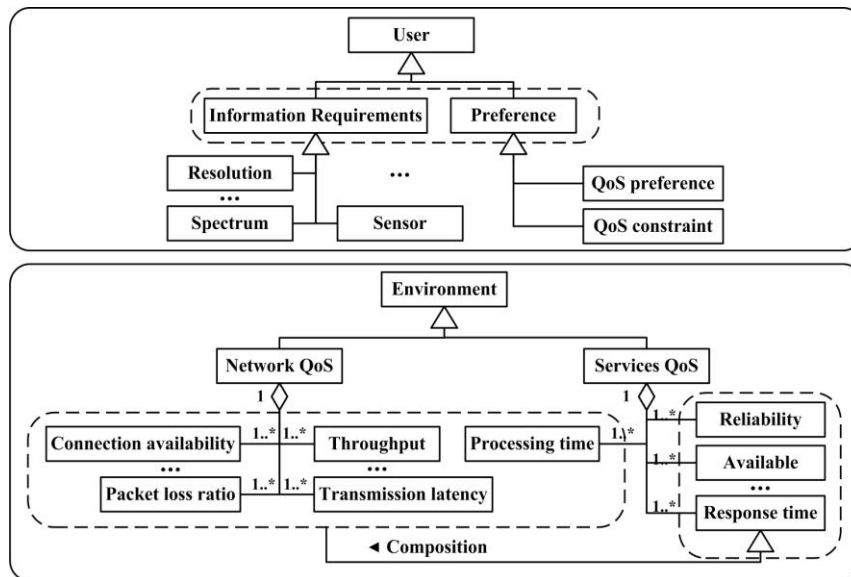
User

Information Requirements

Preference

Resolution

•••

•••

Spectrum

Sensor

QoS preference

QoS constraint

Environment

Network QoS

Services QoS

1

1

Connection availability

1..*

1..*

Throughput

Processing time

1..*

1..*

Reliability

•••

•••

1..*

Available

Packet loss ratio

1..*

1..*

Transmission latency

•••

1..*

Response time

◄ Composition